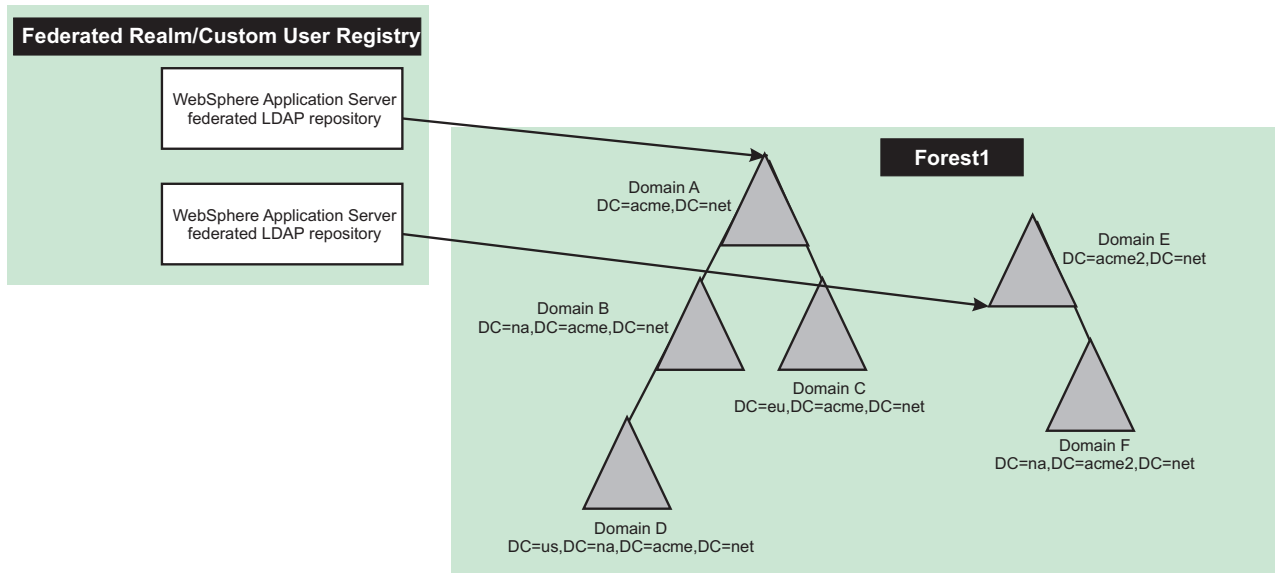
Federated Realm/Custom User Registry

WebSphere Application Server federated LDAP repository

WebSphere Application Server federated LDAP repository

Forest1

Domain A
DC=acme,DC=net

Domain E
DC=acme2,DC=net

Domain B
DC=na,DC=acme,DC=net

Domain C
DC=eu,DC=acme,DC=net

Domain F
DC=na,DC=acme2,DC=net

Domain D
DC=us,DC=na,DC=acme,DC=net